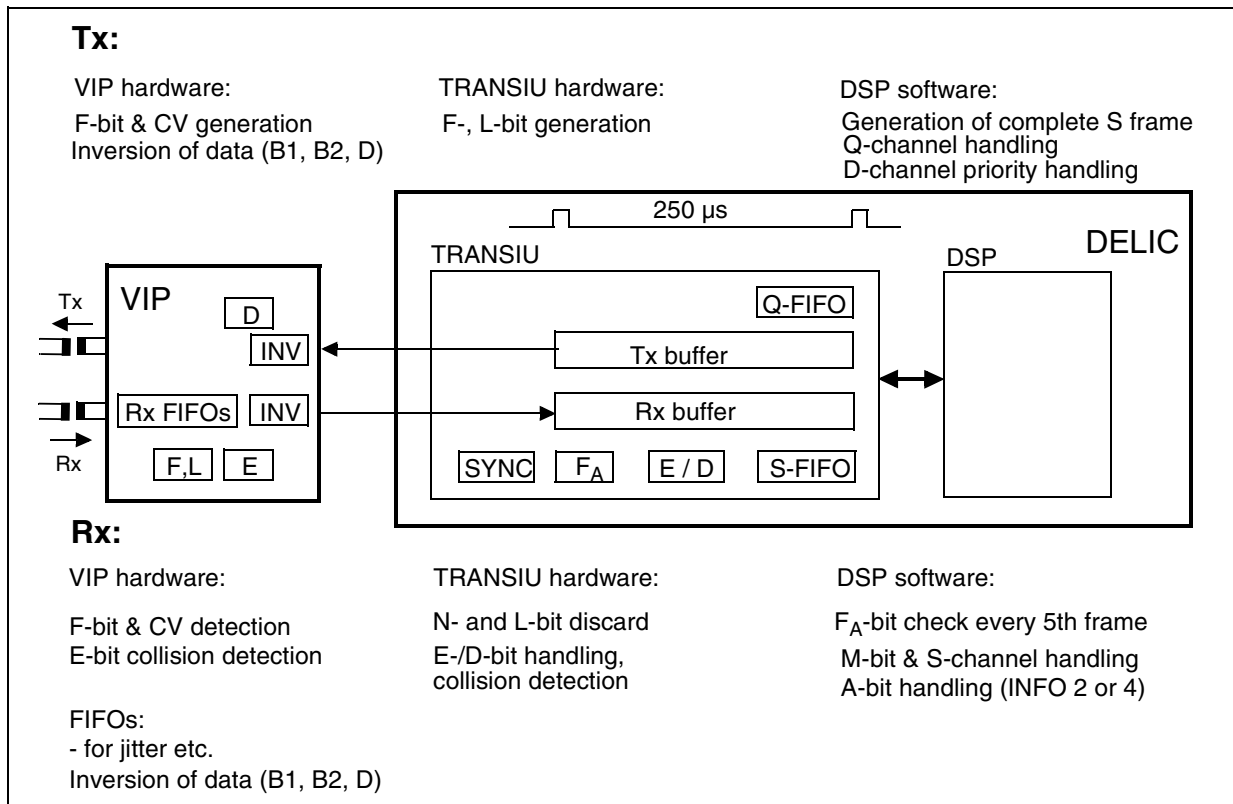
Tx:

VIP hardware:
F-bit & CV generation
Inversion of data (B1, B2, D)

TRANSIU hardware:
F-, L-bit generation

DSP software:
Generation of complete S frame
Q-channel handling
D-channel priority handling

250 µs

DELIC

TRANSIU

DSP

Tx

VIP

D

Q-FIFO

INV

Tx buffer

Rx FIFOs

INV

Rx buffer

Rx

F,L

E

SYNC

$F_A$

E / D

S-FIFO

Rx:

VIP hardware:

F-bit & CV detection
E-bit collision detection

FIFOs:
- for jitter etc.
Inversion of data (B1, B2, D)

TRANSIU hardware:

N- and L-bit discard
E-/D-bit handling, collision detection

DSP software:

$F_A$-bit check every 5th frame
M-bit & S-channel handling
A-bit handling (INFO 2 or 4)